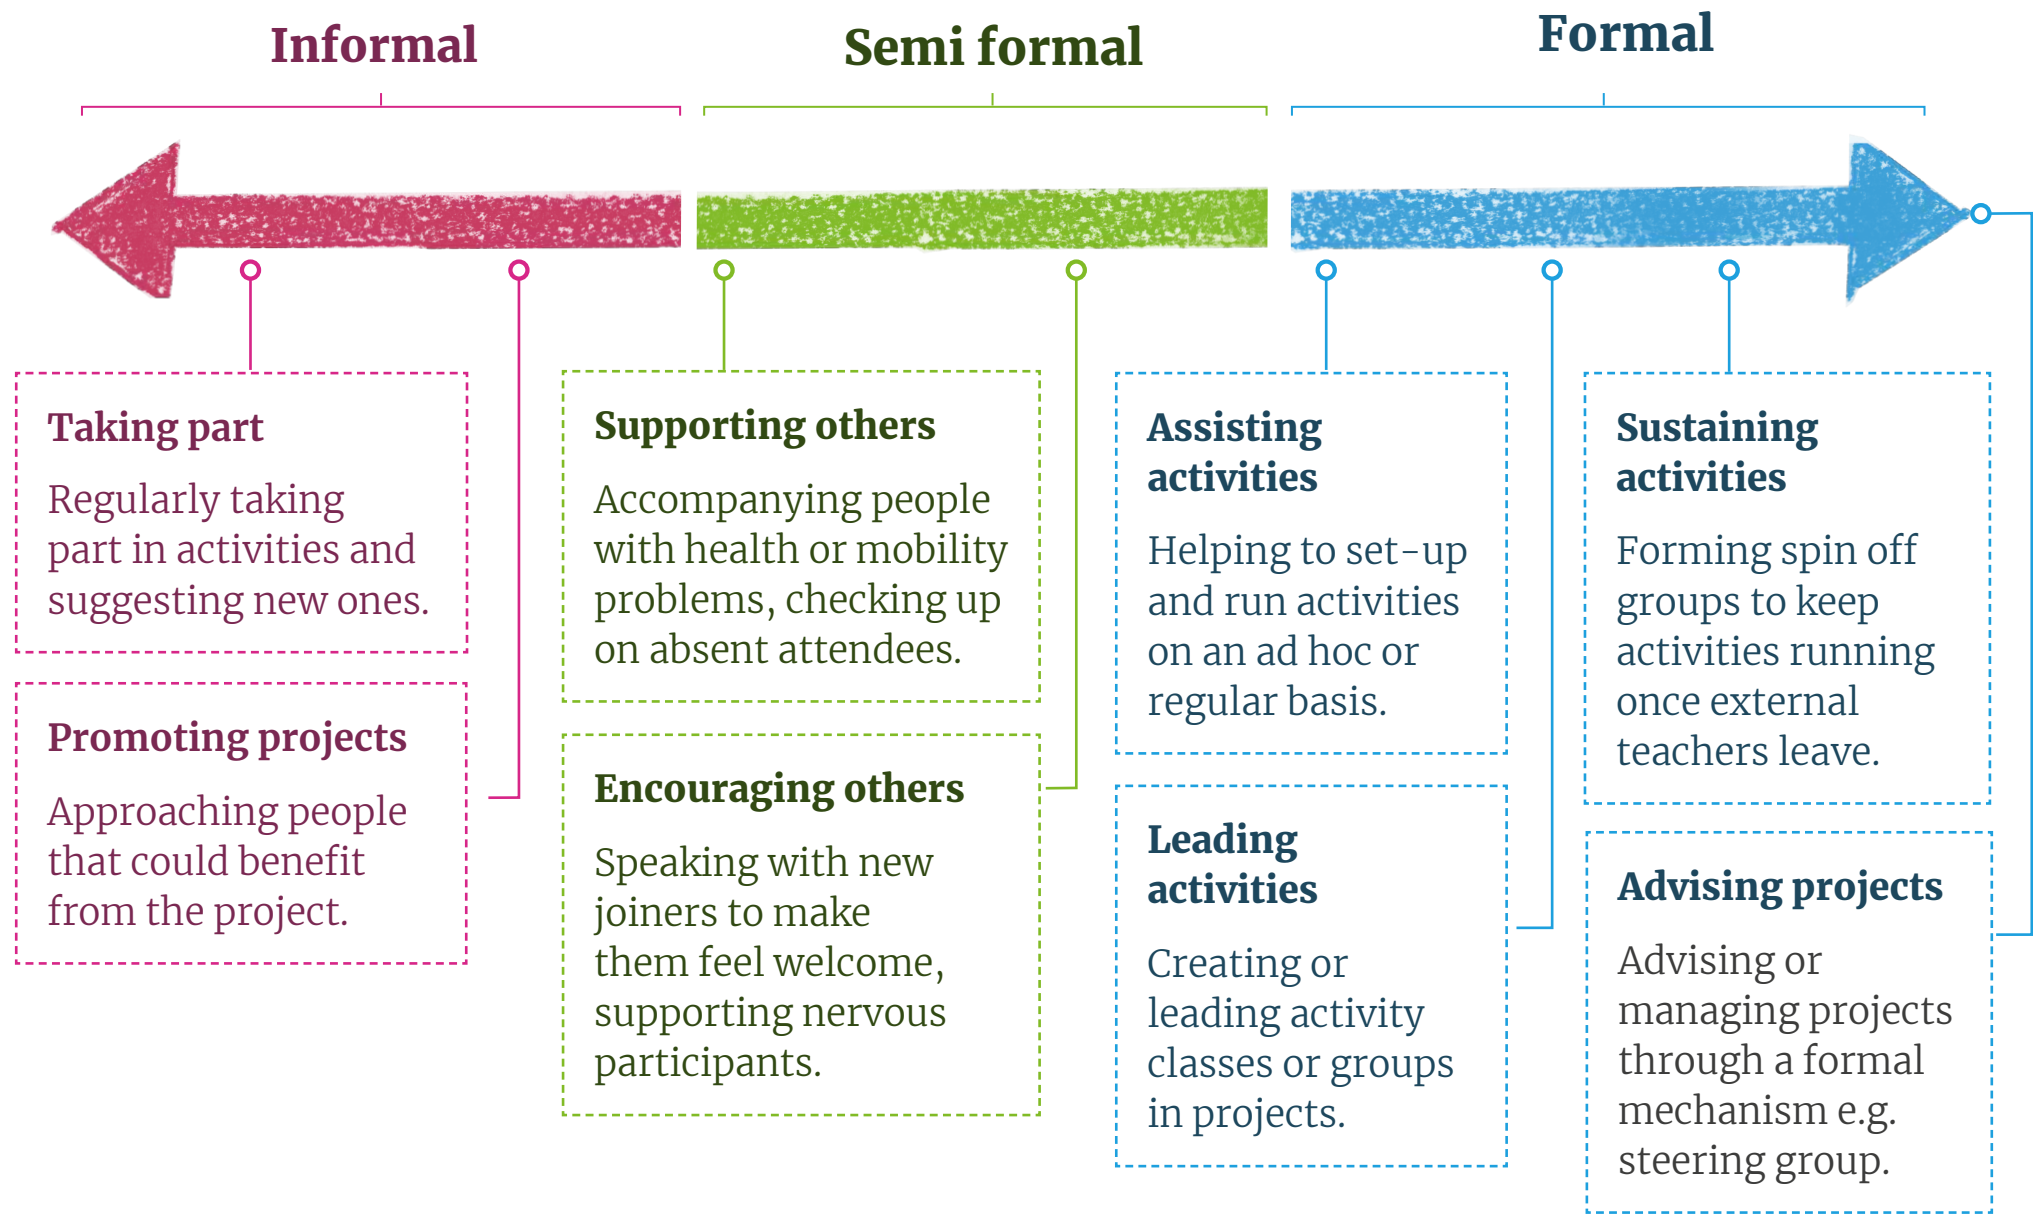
Informal

Semi formal

Formal

Taking part

Regularly taking part in activities and suggesting new ones.

Promoting projects

Approaching people that could benefit from the project.

Supporting others

Accompanying people with health or mobility problems, checking up on absent attendees.

Encouraging others

Speaking with new joiners to make them feel welcome, supporting nervous participants.

Assisting activities

Helping to set-up and run activities on an ad hoc or regular basis.

Leading activities

Creating or leading activity classes or groups in projects.

Sustaining activities

Forming spin off groups to keep activities running once external teachers leave.

Advising projects

Advising or managing projects through a formal mechanism e.g. steering group.